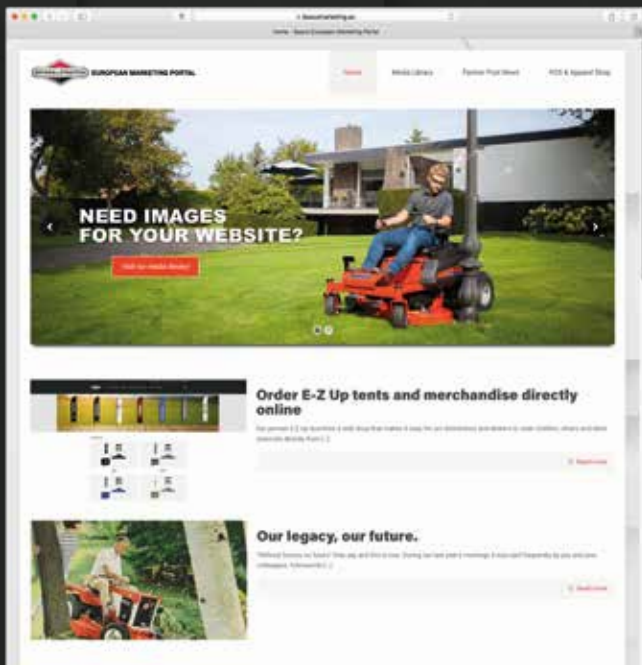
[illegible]

Home - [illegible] European Marketing Portal

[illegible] EUROPEAN MARKETING PORTAL

Home | Media Library | Partner Post News | POS & Apparel Shop

NEED IMAGES FOR YOUR WEBSITE?

Visit our media library

Order E-Z Up tents and merchandise directly online

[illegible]

Read more

Our legacy, our future.

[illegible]

Read more